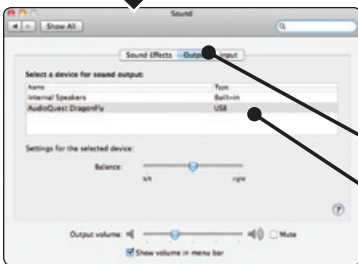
Show All

Sound

Sound Effects Outp Input

Select a device for sound output:

| Name | Type |
|---|---|
| Internal Speakers | Built-in |
| AudioQuest DragonFly | USB |

Settings for the selected device:

Balance:

left right

?

Output volume: Mute

Show volume in menu bar